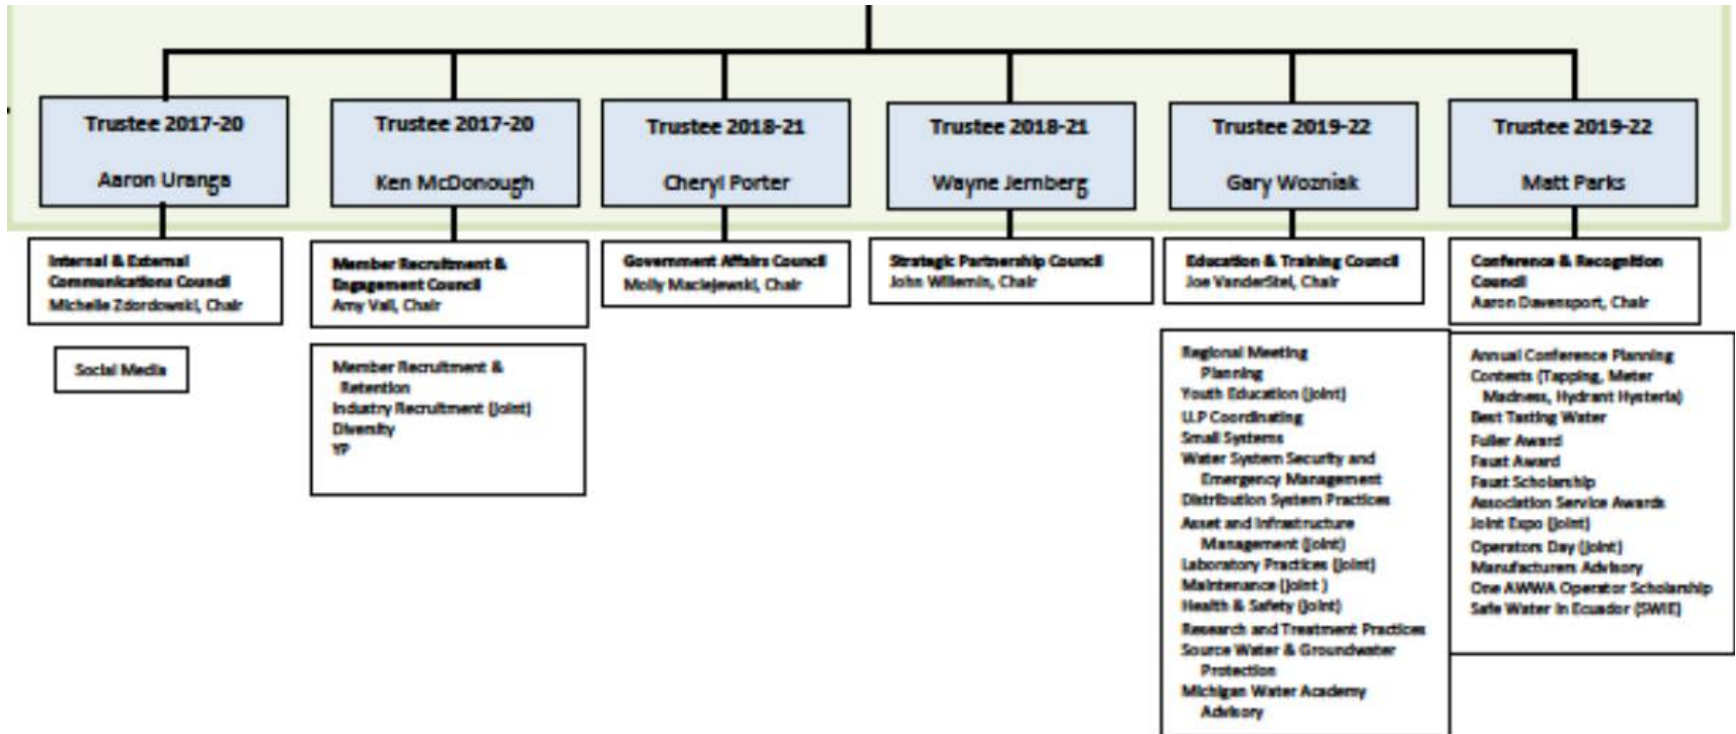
Trustee 2017-20
Aaron Uranga

Internal & External Communications Council
Michelle Zdordowski, Chair

Social Media

Trustee 2017-20
Ken McDonough

Member Recruitment & Engagement Council
Amy Vail, Chair

Member Recruitment & Retention
Industry Recruitment (Joint)
Diversity
YP

Trustee 2018-21
Cheryl Porter

Government Affairs Council
Molly Maciejewski, Chair

Trustee 2018-21
Wayne Jernberg

Strategic Partnership Council
John Willemin, Chair

Trustee 2019-22
Gary Wozniak

Education & Training Council
Joe VanderStel, Chair

Regional Meeting Planning
Youth Education (Joint)
U.P Coordinating
Small Systems
Water System Security and Emergency Management
Distribution System Practices
Asset and Infrastructure Management (Joint)
Laboratory Practices (Joint)
Maintenance (Joint)
Health & Safety (Joint)
Research and Treatment Practices
Source Water & Groundwater Protection
Michigan Water Academy Advisory

Trustee 2019-22
Matt Parks

Conference & Recognition Council
Aaron Davenport, Chair

Annual Conference Planning
Contests (Tapping, Meter Madness, Hydrant Hysteria)
Best Tasting Water
Fuller Award
Faust Award
Faust Scholarship
Association Service Awards
Joint Expo (Joint)
Operators Day (Joint)
Manufacturers Advisory
One AWWA Operator Scholarship
Safe Water in Ecuador (SWIE)